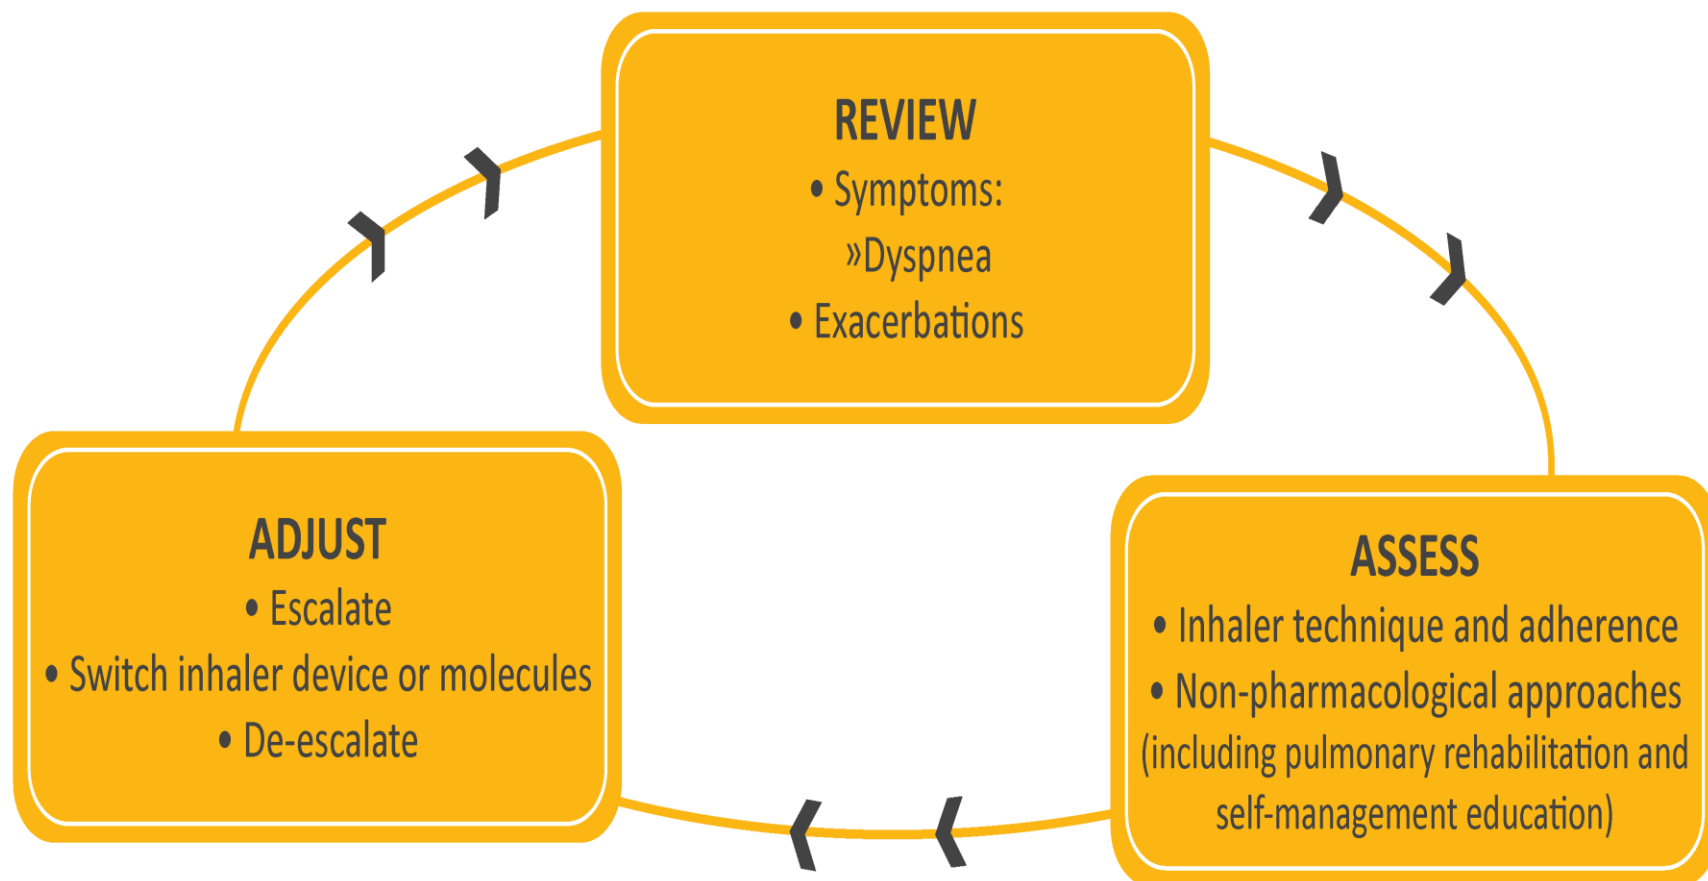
REVIEW
• Symptoms:
»Dyspnea
• Exacerbations

ASSESS
• Inhaler technique and adherence
• Non-pharmacological approaches (including pulmonary rehabilitation and self-management education)

ADJUST
• Escalate
• Switch inhaler device or molecules
• De-escalate